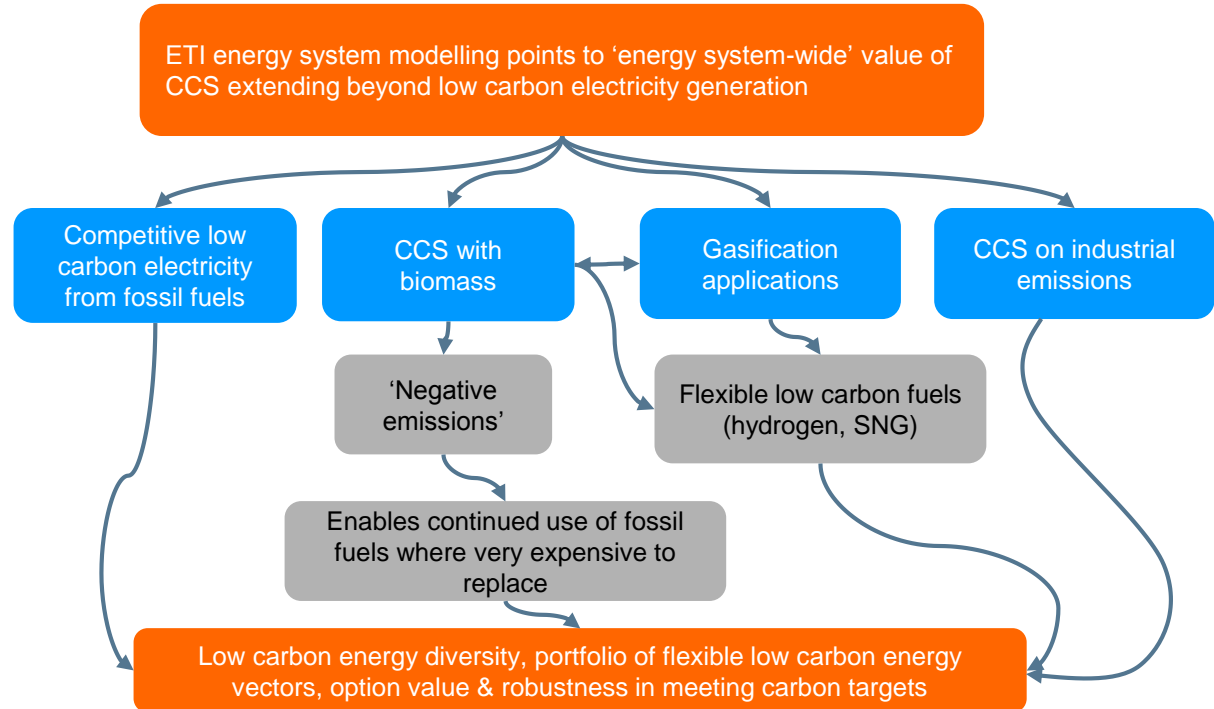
ETI energy system modelling points to ‘energy system-wide’ value of CCS extending beyond low carbon electricity generation

Competitive low carbon electricity from fossil fuels

CCS with biomass

Gasification applications

CCS on industrial emissions

‘Negative emissions’

Flexible low carbon fuels (hydrogen, SNG)

Enables continued use of fossil fuels where very expensive to replace

Low carbon energy diversity, portfolio of flexible low carbon energy vectors, option value & robustness in meeting carbon targets